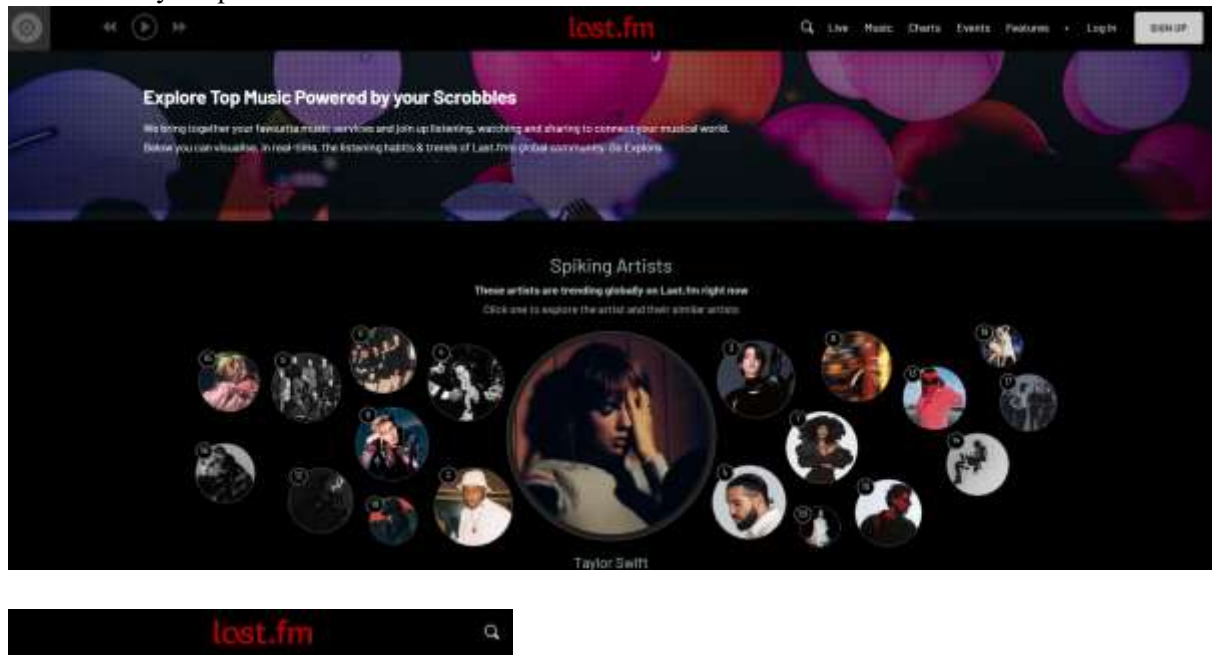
last.fm

Live Music Charts Events Features Log In SIGN UP

Explore Top Music Powered by your Scrobbles

We bring together your favourite music services and join up listening, watching and sharing to connect your musical world. Below you can visualise, in real-time, the listening habits & trends of Last.fm's global community. Go Explore.

Spiking Artists

These artists are trending globally on Last.fm right now

Click one to explore the artist and their similar artists

Taylor Swift

last.fm